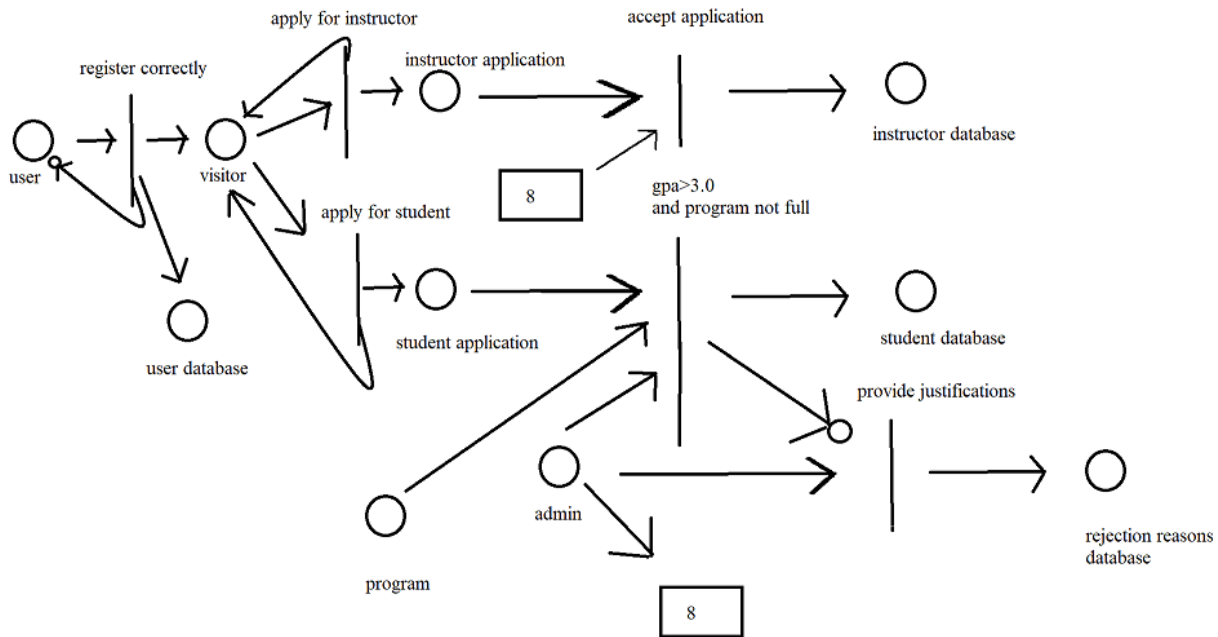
apply for instructor

accept application

register correctly

instructor application

user

visitor

instructor database

8

gpa>3.0
and program not full

apply for student

student application

student database

user database

provide justifications

admin

rejection reasons
database

program

8